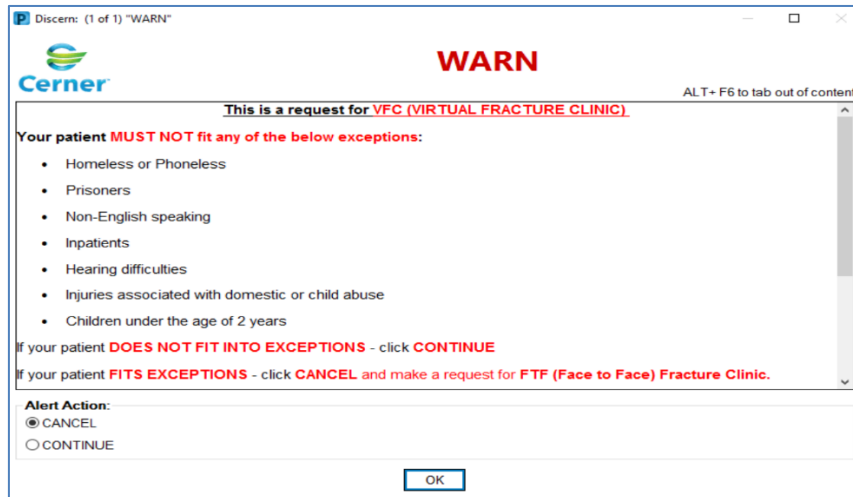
Discern: (1 of 1) "WARN"

Cerner

WARN

ALT+ F6 to tab out of content

This is a request for VFC (VIRTUAL FRACTURE CLINIC)

Your patient MUST NOT fit any of the below exceptions:

- Homeless or Phoneless
- Prisoners
- Non-English speaking
- Inpatients
- Hearing difficulties
- Injuries associated with domestic or child abuse
- Children under the age of 2 years

If your patient DOES NOT FIT INTO EXCEPTIONS - click CONTINUE

If your patient FITS EXCEPTIONS - click CANCEL and make a request for FTF (Face to Face) Fracture Clinic.

Alert Action:
CANCEL
CONTINUE

OK